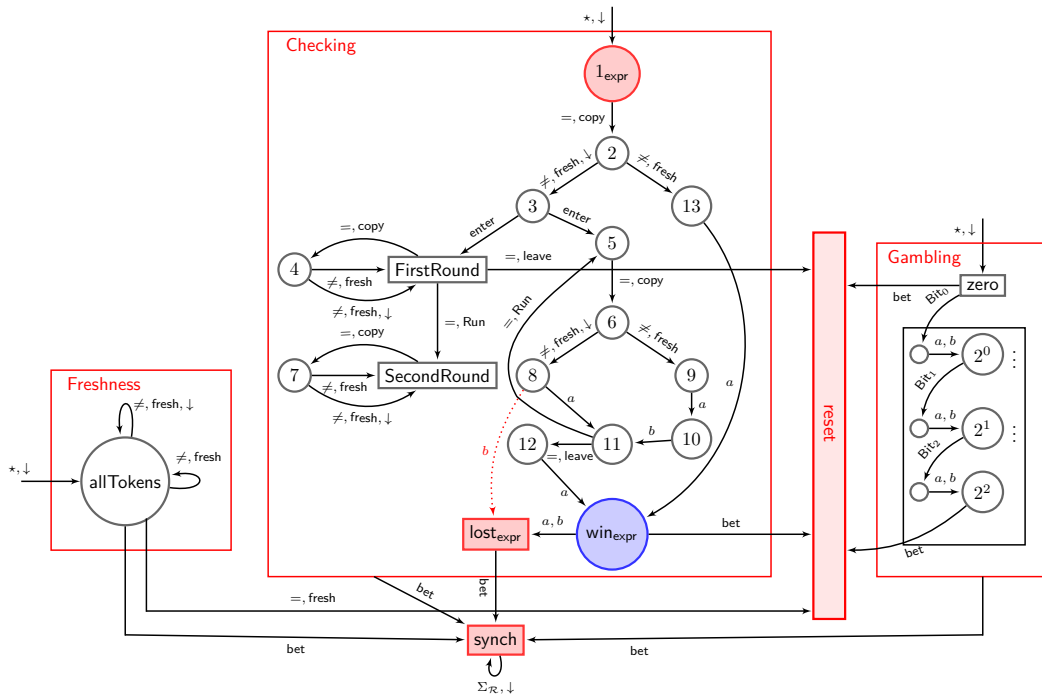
$\star, \downarrow$

Checking

$1_{\text{expr}}$

$=$, copy

2

$\neq$, fresh, $\downarrow$

$\neq$, fresh

3

13

enter

enter

5

$=$, copy

4

FirstRound

$=$, leave

$\neq$, fresh

$\neq$, fresh, $\downarrow$

$=$, Run

$=$, copy

$=$, copy

$=$, Run

6

$\neq$, fresh, $\downarrow$

$\neq$, fresh

7

SecondRound

$\neq$, fresh

$\neq$, fresh, $\downarrow$

8

9

$a$

$a$

$a$

$b$

12

11

10

$b$

$=$, leave

$a$

$a, b$

$\text{lost}_{\text{expr}}$

$\text{win}_{\text{expr}}$

bet

reset

$\star, \downarrow$

Gambling

zero

bet

$\text{Bit}_0$

$a, b$

$2^0$

$\vdots$

$\text{Bit}_1$

$a, b$

$2^1$

$\vdots$

$\text{Bit}_2$

$a, b$

$2^2$

bet

Freshness

$\neq$, fresh, $\downarrow$

$\star, \downarrow$

allTokens

$\neq$, fresh

$=$, fresh

bet

bet

bet

synch

bet

$\Sigma_{\mathcal{R}}, \downarrow$